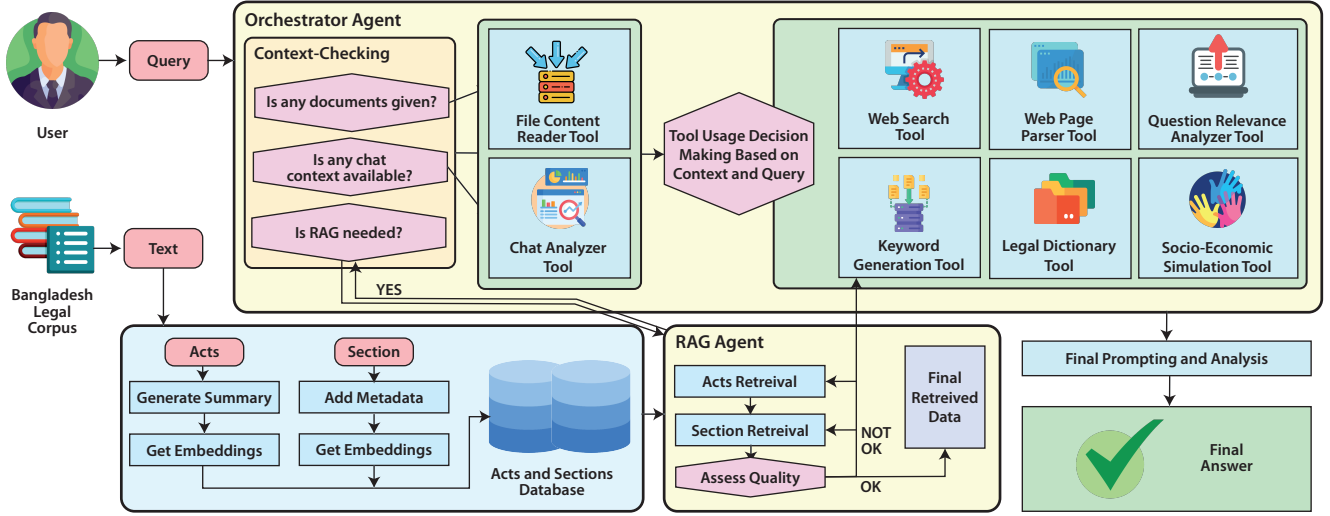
User

Query

Orchestrator Agent

Context-Checking

Is any documents given?

Is any chat context available?

Is RAG needed?

File Content Reader Tool

Chat Analyzer Tool

Tool Usage Decision Making Based on Context and Query

Web Search Tool

Web Page Parser Tool

Question Relevance Analyzer Tool

Keyword Generation Tool

Legal Dictionary Tool

Socio-Economic Simulation Tool

Bangladesh Legal Corpus

Text

YES

Acts

Section

Generate Summary

Add Metadata

Get Embeddings

Get Embeddings

Acts and Sections Database

RAG Agent

Acts Retreival

Section Retreival

Assess Quality

Final Retreived Data

NOT OK

OK

Final Prompting and Analysis

Final Answer